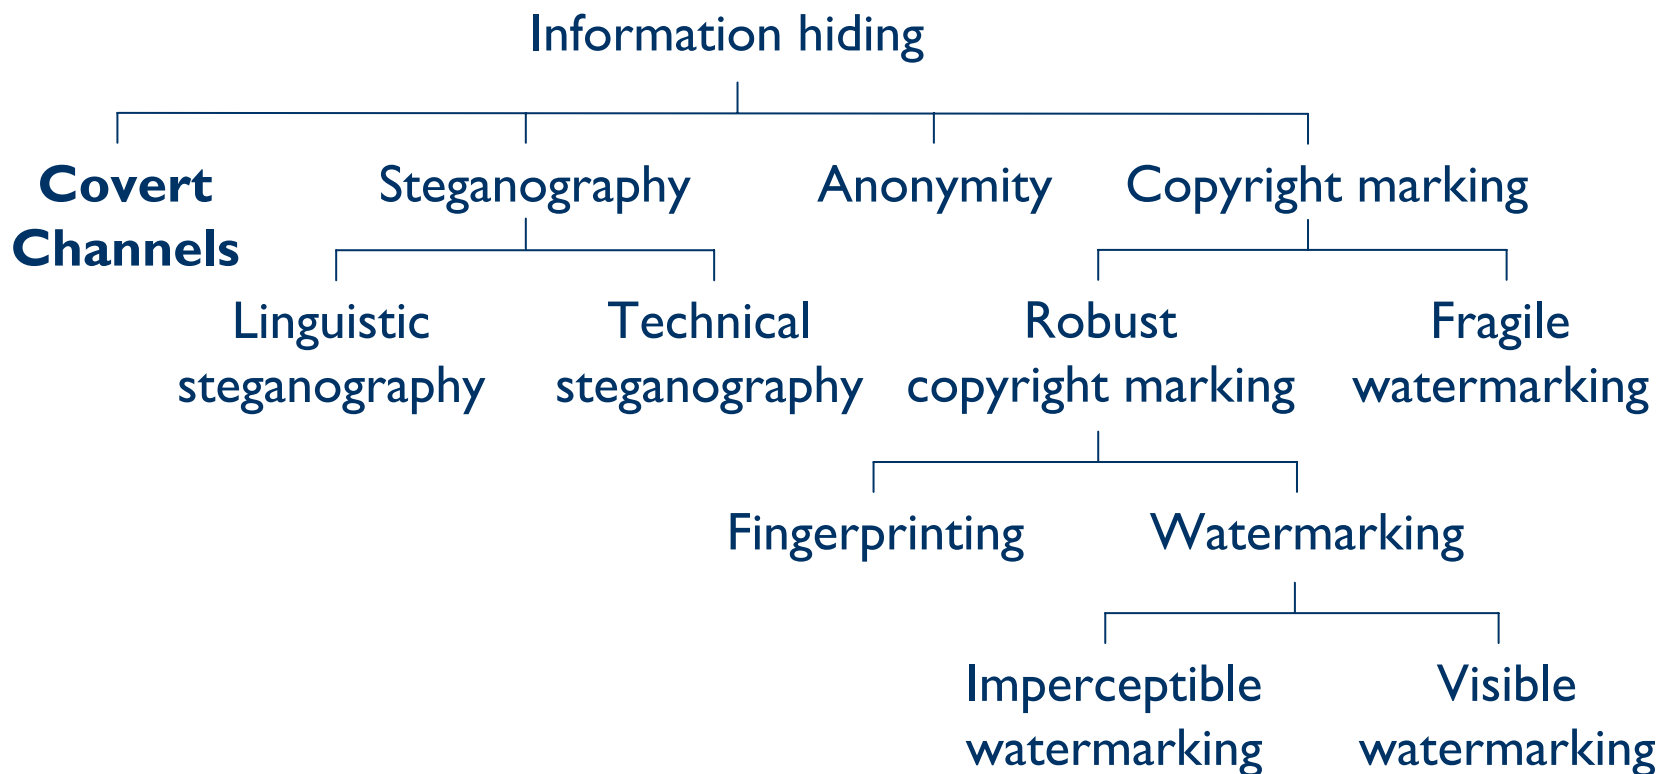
Information hiding

**Covert Channels**

Steganography

Anonymity

Copyright marking

Linguistic steganography

Technical steganography

Robust copyright marking

Fragile watermarking

Fingerprinting

Watermarking

Imperceptible watermarking

Visible watermarking